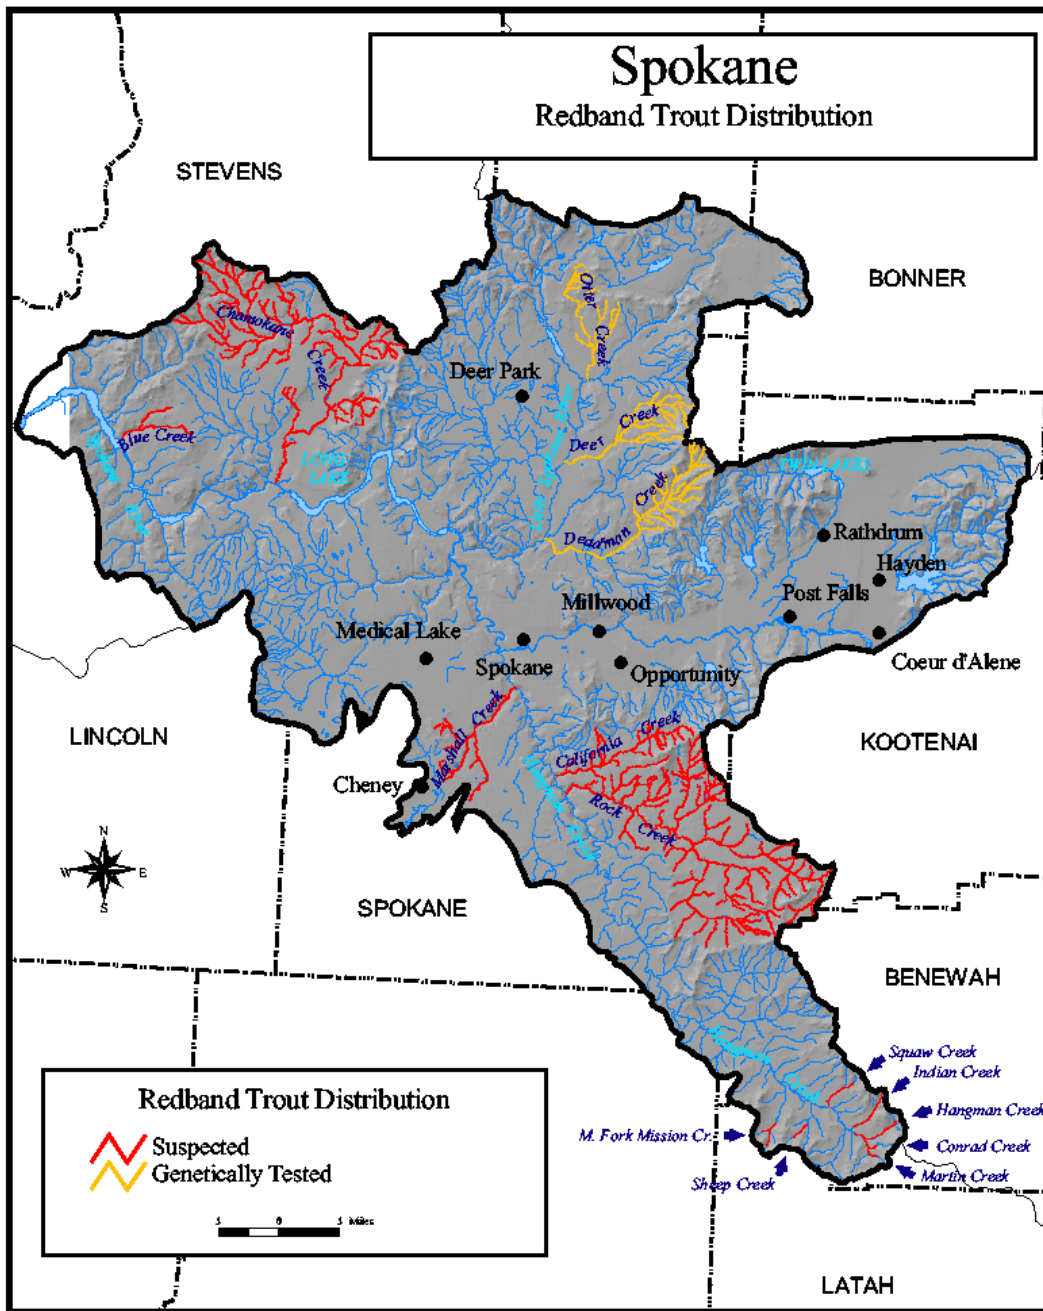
Spokane
Redband Trout Distribution

STEVENS

BONNER

Chamokane Creek

Otter Creek

Deer Park

Blue Creek

Deer Creek

Long Lake

Deadman Creek

Rathdrum

Hayden

Millwood

Post Falls

Medical Lake

Spokane

Opportunity

Coeur d'Alene

LINCOLN

Marshall Creek

KOOTENAI

California Creek

Cheney

Rock Creek

N
W E
S

SPOKANE

BENEWAH

Squaw Creek
Indian Creek
Hangman Creek
M. Fork Mission Cr.
Conrad Creek
Martin Creek
Sheep Creek

Redband Trout Distribution
Suspected
Genetically Tested

5 0 5 Miles

LATAH